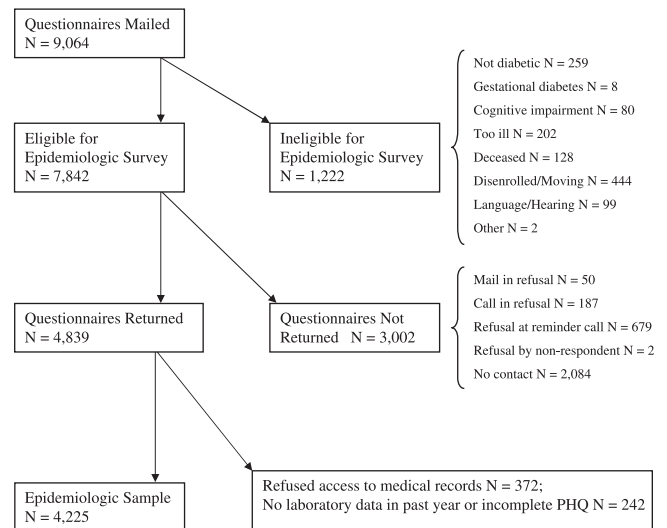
Questionnaires Mailed
N = 9,064

Eligible for Epidemiologic Survey
N = 7,842

Ineligible for Epidemiologic Survey
N = 1,222

Not diabetic N = 259
Gestational diabetes N = 8
Cognitive impairment N = 80
Too ill N = 202
Deceased N = 128
Disenrolled/Moving N = 444
Language/Hearing N = 99
Other N = 2

Questionnaires Returned
N = 4,839

Questionnaires Not Returned N = 3,002

Mail in refusal N = 50
Call in refusal N = 187
Refusal at reminder call N = 679
Refusal by non-respondent N = 2
No contact N = 2,084

Epidemiologic Sample
N = 4,225

Refused access to medical records N = 372;
No laboratory data in past year or incomplete PHQ N = 242